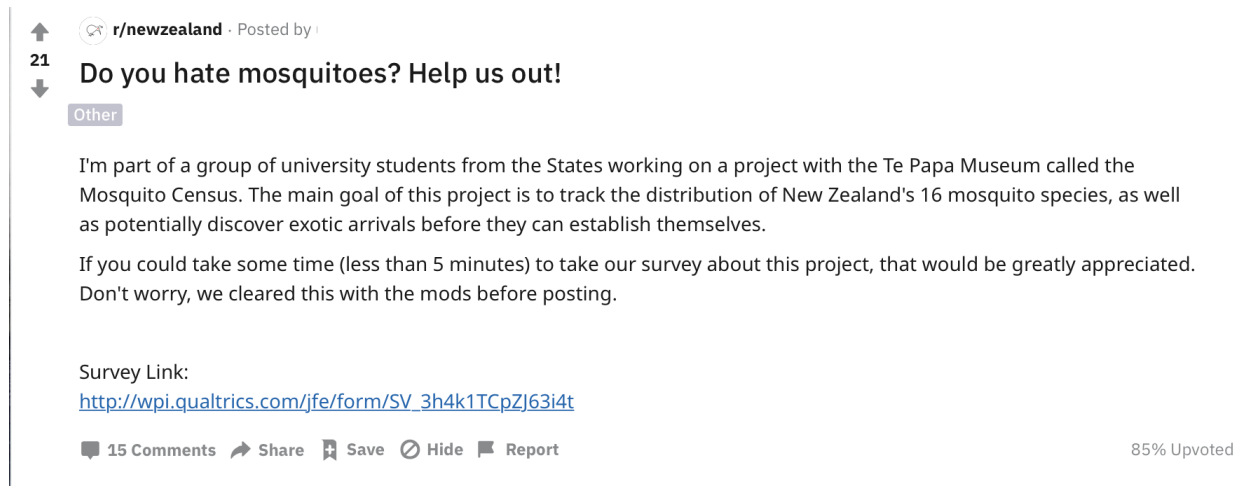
21

r/newzealand · Posted by

Do you hate mosquitoes? Help us out!

Other

I'm part of a group of university students from the States working on a project with the Te Papa Museum called the Mosquito Census. The main goal of this project is to track the distribution of New Zealand's 16 mosquito species, as well as potentially discover exotic arrivals before they can establish themselves.

If you could take some time (less than 5 minutes) to take our survey about this project, that would be greatly appreciated. Don't worry, we cleared this with the mods before posting.

Survey Link:
http://wpi.qualtrics.com/jfe/form/SV_3h4k1TCpZJ63i4t

15 Comments Share Save Hide Report

85% Upvoted